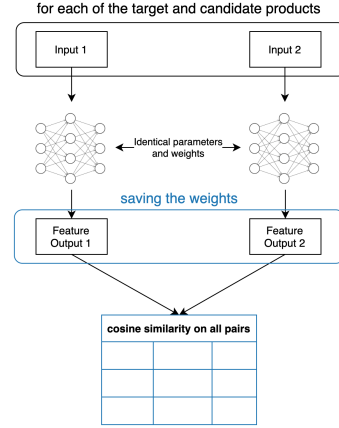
for each of the target and candidate products

Input 1

Input 2

Identical parameters and weights

saving the weights

Feature Output 1

Feature Output 2

cosine similarity on all pairs

| | | |
|---|---|---|
| | | |
| | | |
| | | |